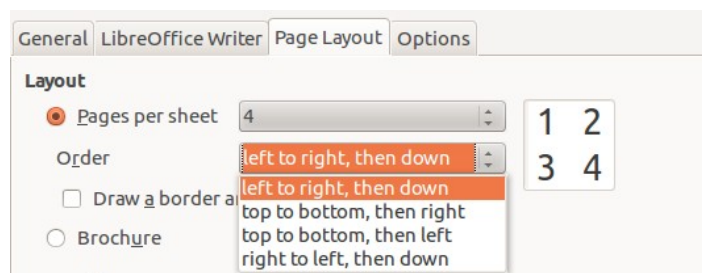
General LibreOffice Writer Page Layout Options

Layout

Pages per sheet 4

Order left to right, then down

Draw a border ar

Brochure

left to right, then down
top to bottom, then right
top to bottom, then left
right to left, then down

1 2
3 4